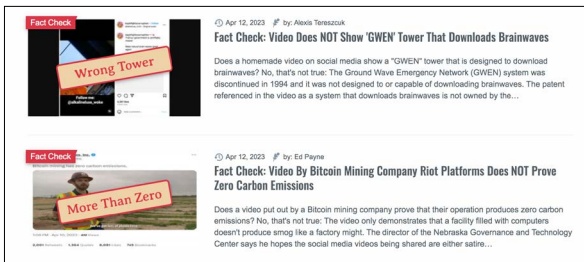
Fact Check

Wrong Tower

Follow me @dkalinuke_wake

Apr 12, 2023 by: Alexis Tereszczuk

Fact Check: Video Does NOT Show 'GWEN' Tower That Downloads Brainwaves

Does a homemade video on social media show a "GWEN" tower that is designed to download brainwaves? No, that's not true: The Ground Wave Emergency Network (GWEN) system was discontinued in 1994 and it was not designed to or capable of downloading brainwaves. The patent referenced in the video as a system that downloads brainwaves is not owned by the...

Fact Check

More Than Zero

Apr 12, 2023 by: Ed Payne

Fact Check: Video By Bitcoin Mining Company Riot Platforms Does NOT Prove Zero Carbon Emissions

Does a video put out by a Bitcoin mining company prove that their operation produces zero carbon emissions? No, that's not true: The video only demonstrates that a facility filled with computers doesn't produce smog like a factory might. The director of the Nebraska Governance and Technology Center says he hopes the social media videos being shared are either satire...